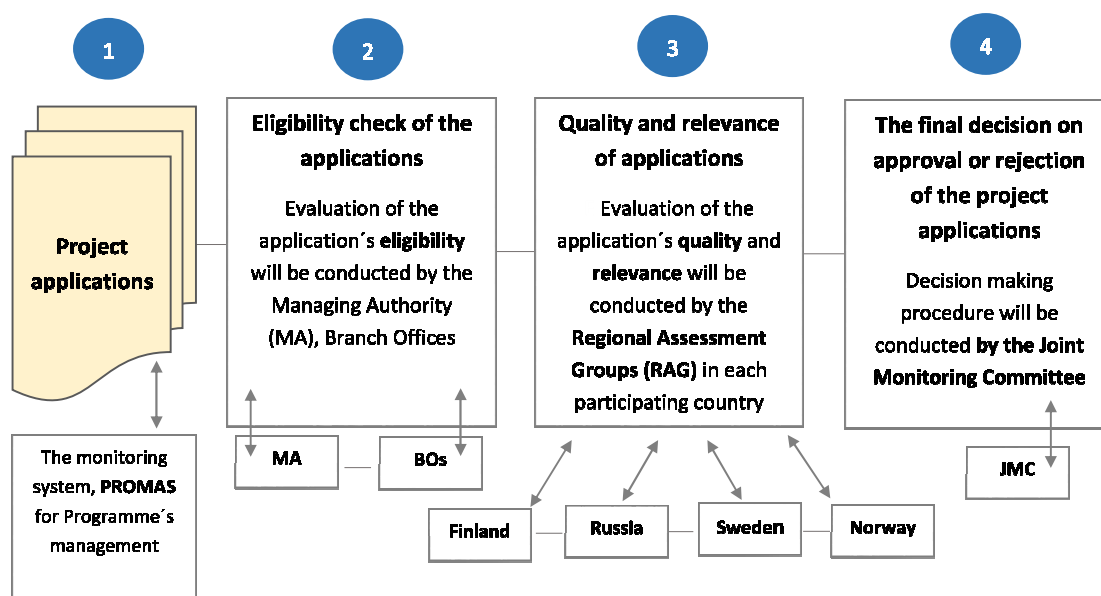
1

2

3

4

Project applications

Eligibility check of the applications

Evaluation of the application´s **eligibility** will be conducted by the Managing Authority (MA), Branch Offices

Quality and relevance of applications

Evaluation of the application´s **quality** and **relevance** will be conducted by the **Regional Assessment Groups (RAG)** in each participating country

The final decision on approval or rejection of the project applications

Decision making procedure will be conducted **by the Joint Monitoring Committee**

The monitoring system, **PROMAS** for Programme´s management

MA

BOs

Finland

Russia

Sweden

Norway

JMC